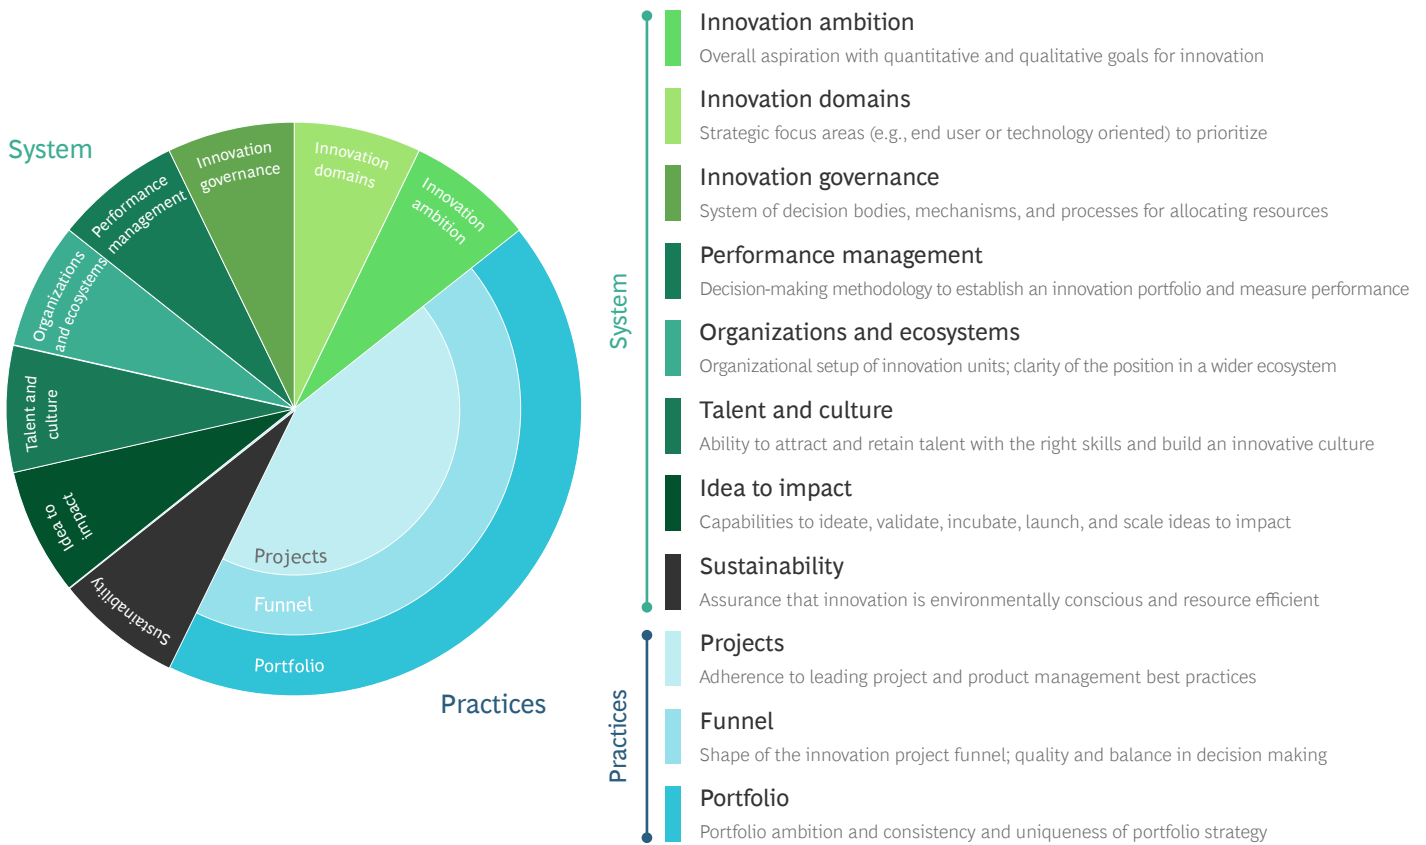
System

Innovation governance

Innovation domains

Innovation ambition

Performance management

Organizations and ecosystems

Talent and culture

Idea to impact

Sustainability

Projects

Funnel

Portfolio

Practices

System

Innovation ambition
Overall aspiration with quantitative and qualitative goals for innovation

Innovation domains
Strategic focus areas (e.g., end user or technology oriented) to prioritize

Innovation governance
System of decision bodies, mechanisms, and processes for allocating resources

Performance management
Decision-making methodology to establish an innovation portfolio and measure performance

Organizations and ecosystems
Organizational setup of innovation units; clarity of the position in a wider ecosystem

Talent and culture
Ability to attract and retain talent with the right skills and build an innovative culture

Idea to impact
Capabilities to ideate, validate, incubate, launch, and scale ideas to impact

Sustainability
Assurance that innovation is environmentally conscious and resource efficient

Practices

Projects
Adherence to leading project and product management best practices

Funnel
Shape of the innovation project funnel; quality and balance in decision making

Portfolio
Portfolio ambition and consistency and uniqueness of portfolio strategy